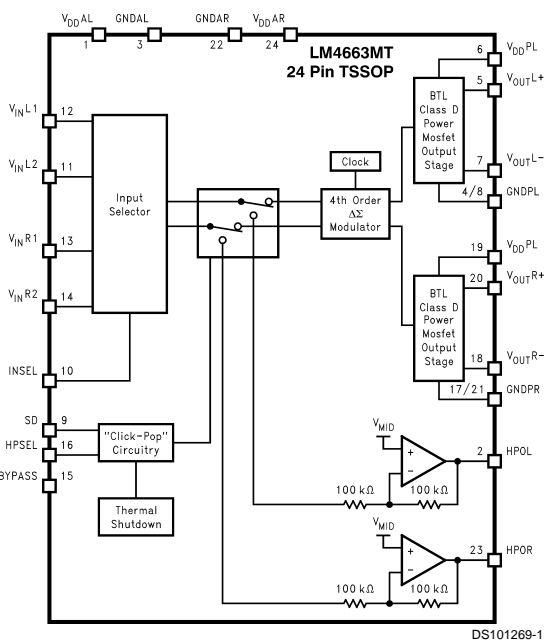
$V_{DD}AL$ GNDAL GNDAR $V_{DD}AR$
1 3 22 24

LM4663MT
24 Pin TSSOP

6 $V_{DD}PL$
5 $V_{OUT}L+$

BTL Class D Power Mosfet Output Stage

7 $V_{OUT}L-$
4/8 GNDPL

$V_{IN}L1$ 12
$V_{IN}L2$ 11
$V_{IN}R1$ 13
$V_{IN}R2$ 14

Input Selector

Clock

4th Order $\Delta\Sigma$ Modulator

19 $V_{DD}PL$
20 $V_{OUT}R+$

BTL Class D Power Mosfet Output Stage

18 $V_{OUT}R-$
17/21 GNDPR

INSEL 10

SD 9
HPSEL 16
BYPASS 15

"Click-Pop" Circuitry

Thermal Shutdown

$V_{MID}$
+
−
2 HPOL
100 kΩ 100 kΩ

$V_{MID}$
+
−
23 HPOR
100 kΩ 100 kΩ

DS101269-1